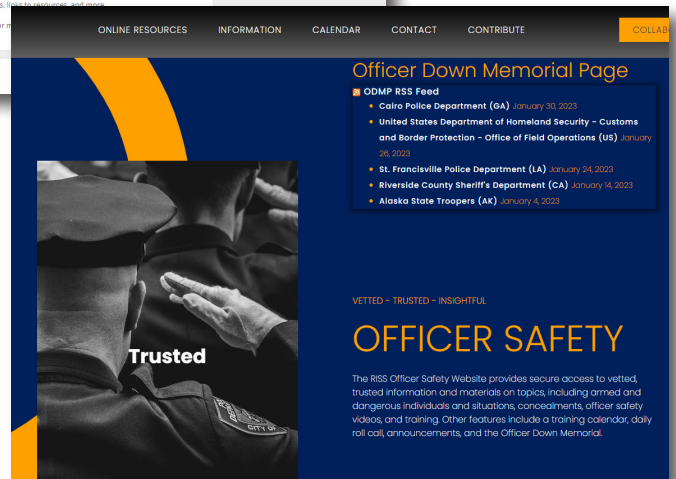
s, links to resources, and more.

r m

ONLINE RESOURCES INFORMATION CALENDAR CONTACT CONTRIBUTE COLLAB

Officer Down Memorial Page

ODMP RSS Feed

- Cairo Police Department (GA) January 30, 2023
- United States Department of Homeland Security - Customs and Border Protection - Office of Field Operations (US) January 26, 2023
- St. Francisville Police Department (LA) January 24, 2023
- Riverside County Sheriff's Department (CA) January 14, 2023
- Alaska State Troopers (AK) January 4, 2023

Trusted

VETTED – TRUSTED – INSIGHTFUL

OFFICER SAFETY

The RISS Officer Safety Website provides secure access to vetted, trusted information and materials on topics, including armed and dangerous individuals and situations, concealments, officer safety videos, and training. Other features include a training calendar, daily roll call, announcements, and the Officer Down Memorial.